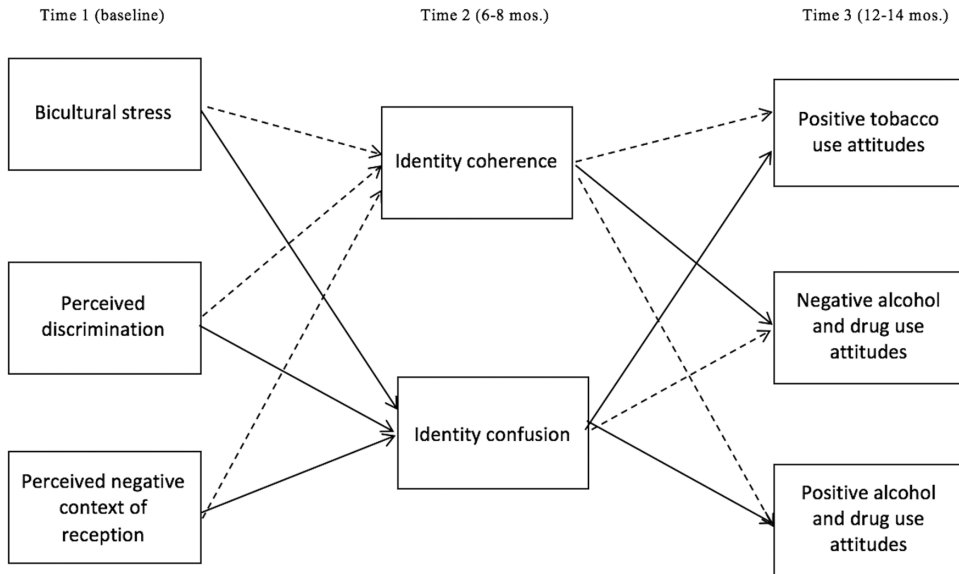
Time 1 (baseline)

Time 2 (6-8 mos.)

Time 3 (12-14 mos.)

Bicultural stress

Perceived discrimination

Perceived negative context of reception

Identity coherence

Identity confusion

Positive tobacco use attitudes

Negative alcohol and drug use attitudes

Positive alcohol and drug use attitudes